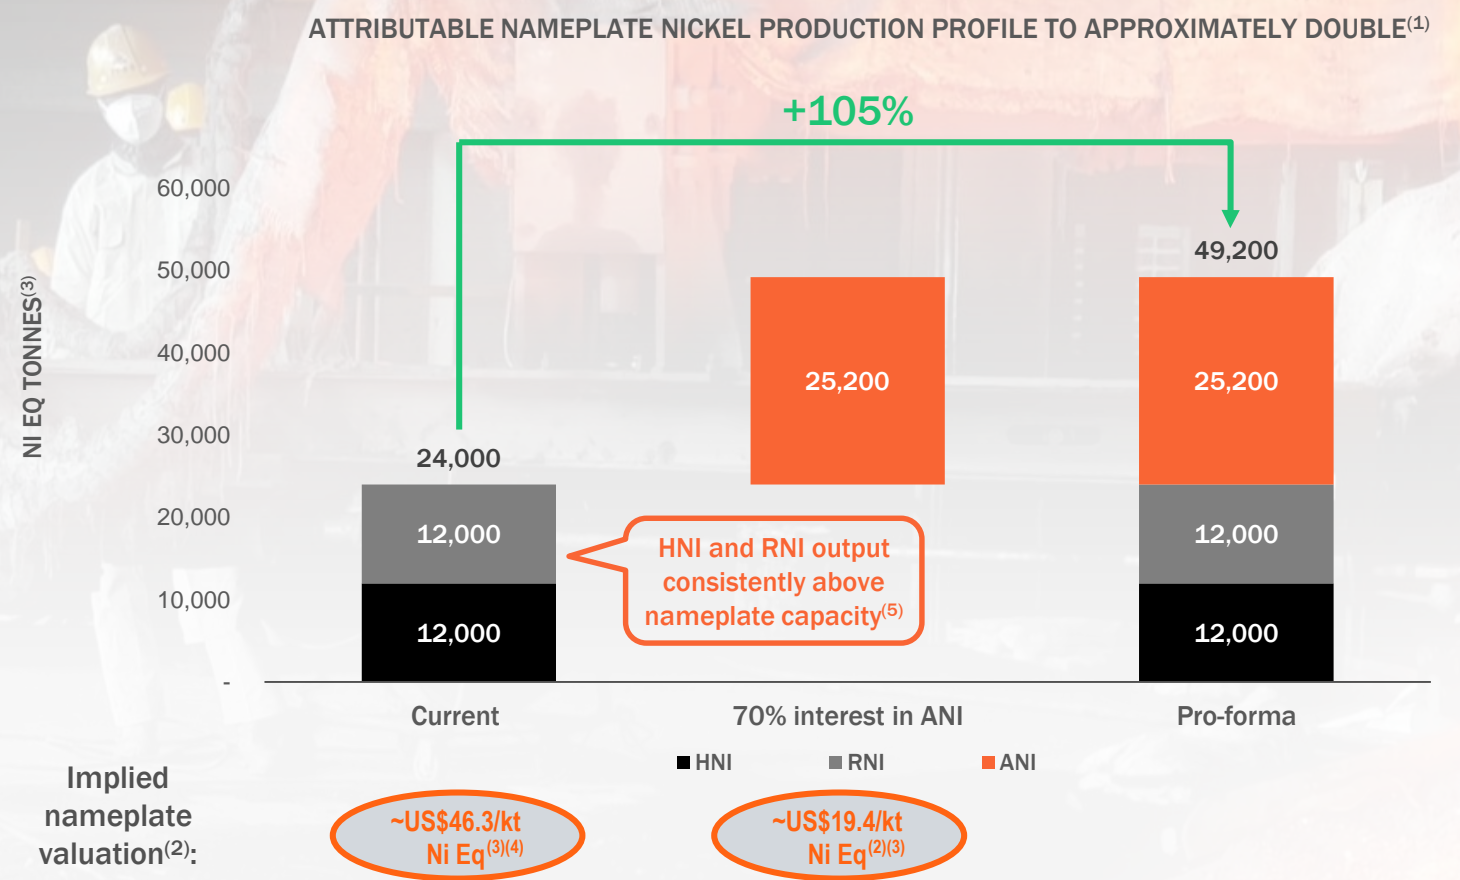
ATTRIBUTABLE NAMEPLATE NICKEL PRODUCTION PROFILE TO APPROXIMATELY DOUBLE$^{(1)}$

+105%

NI EQ TONNES$^{(3)}$

60,000
50,000
40,000
30,000
20,000
10,000
-

24,000
12,000
12,000

25,200

49,200
25,200
12,000
12,000

HNI and RNI output consistently above nameplate capacity$^{(5)}$

Current
70% interest in ANI
Pro-forma

HNI RNI ANI

Implied nameplate valuation$^{(2)}$:

~US\$46.3/kt Ni Eq$^{(3)(4)}$

~US\$19.4/kt Ni Eq$^{(2)(3)}$